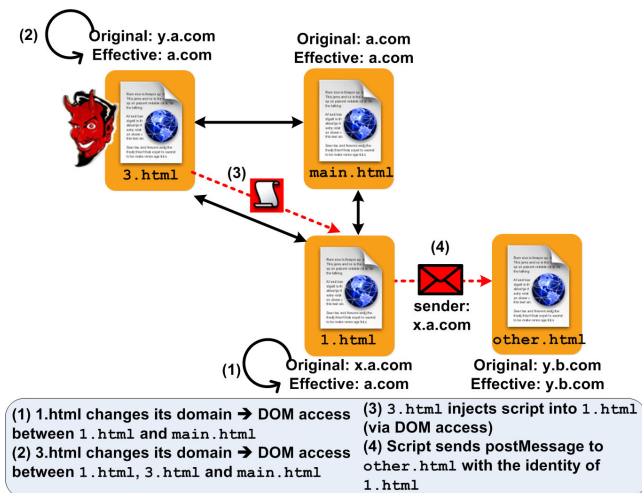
(2) Original: y.a.com
Effective: a.com

Original: a.com
Effective: a.com

3.html

main.html

(3)

(4)

1.html

sender:
x.a.com

other.html

(1) Original: x.a.com
Effective: a.com

Original: y.b.com
Effective: y.b.com

(1) 1.html changes its domain → DOM access between 1.html and main.html
(2) 3.html changes its domain → DOM access between 1.html, 3.html and main.html

(3) 3.html injects script into 1.html (via DOM access)
(4) Script sends postMessage to other.html with the identity of 1.html